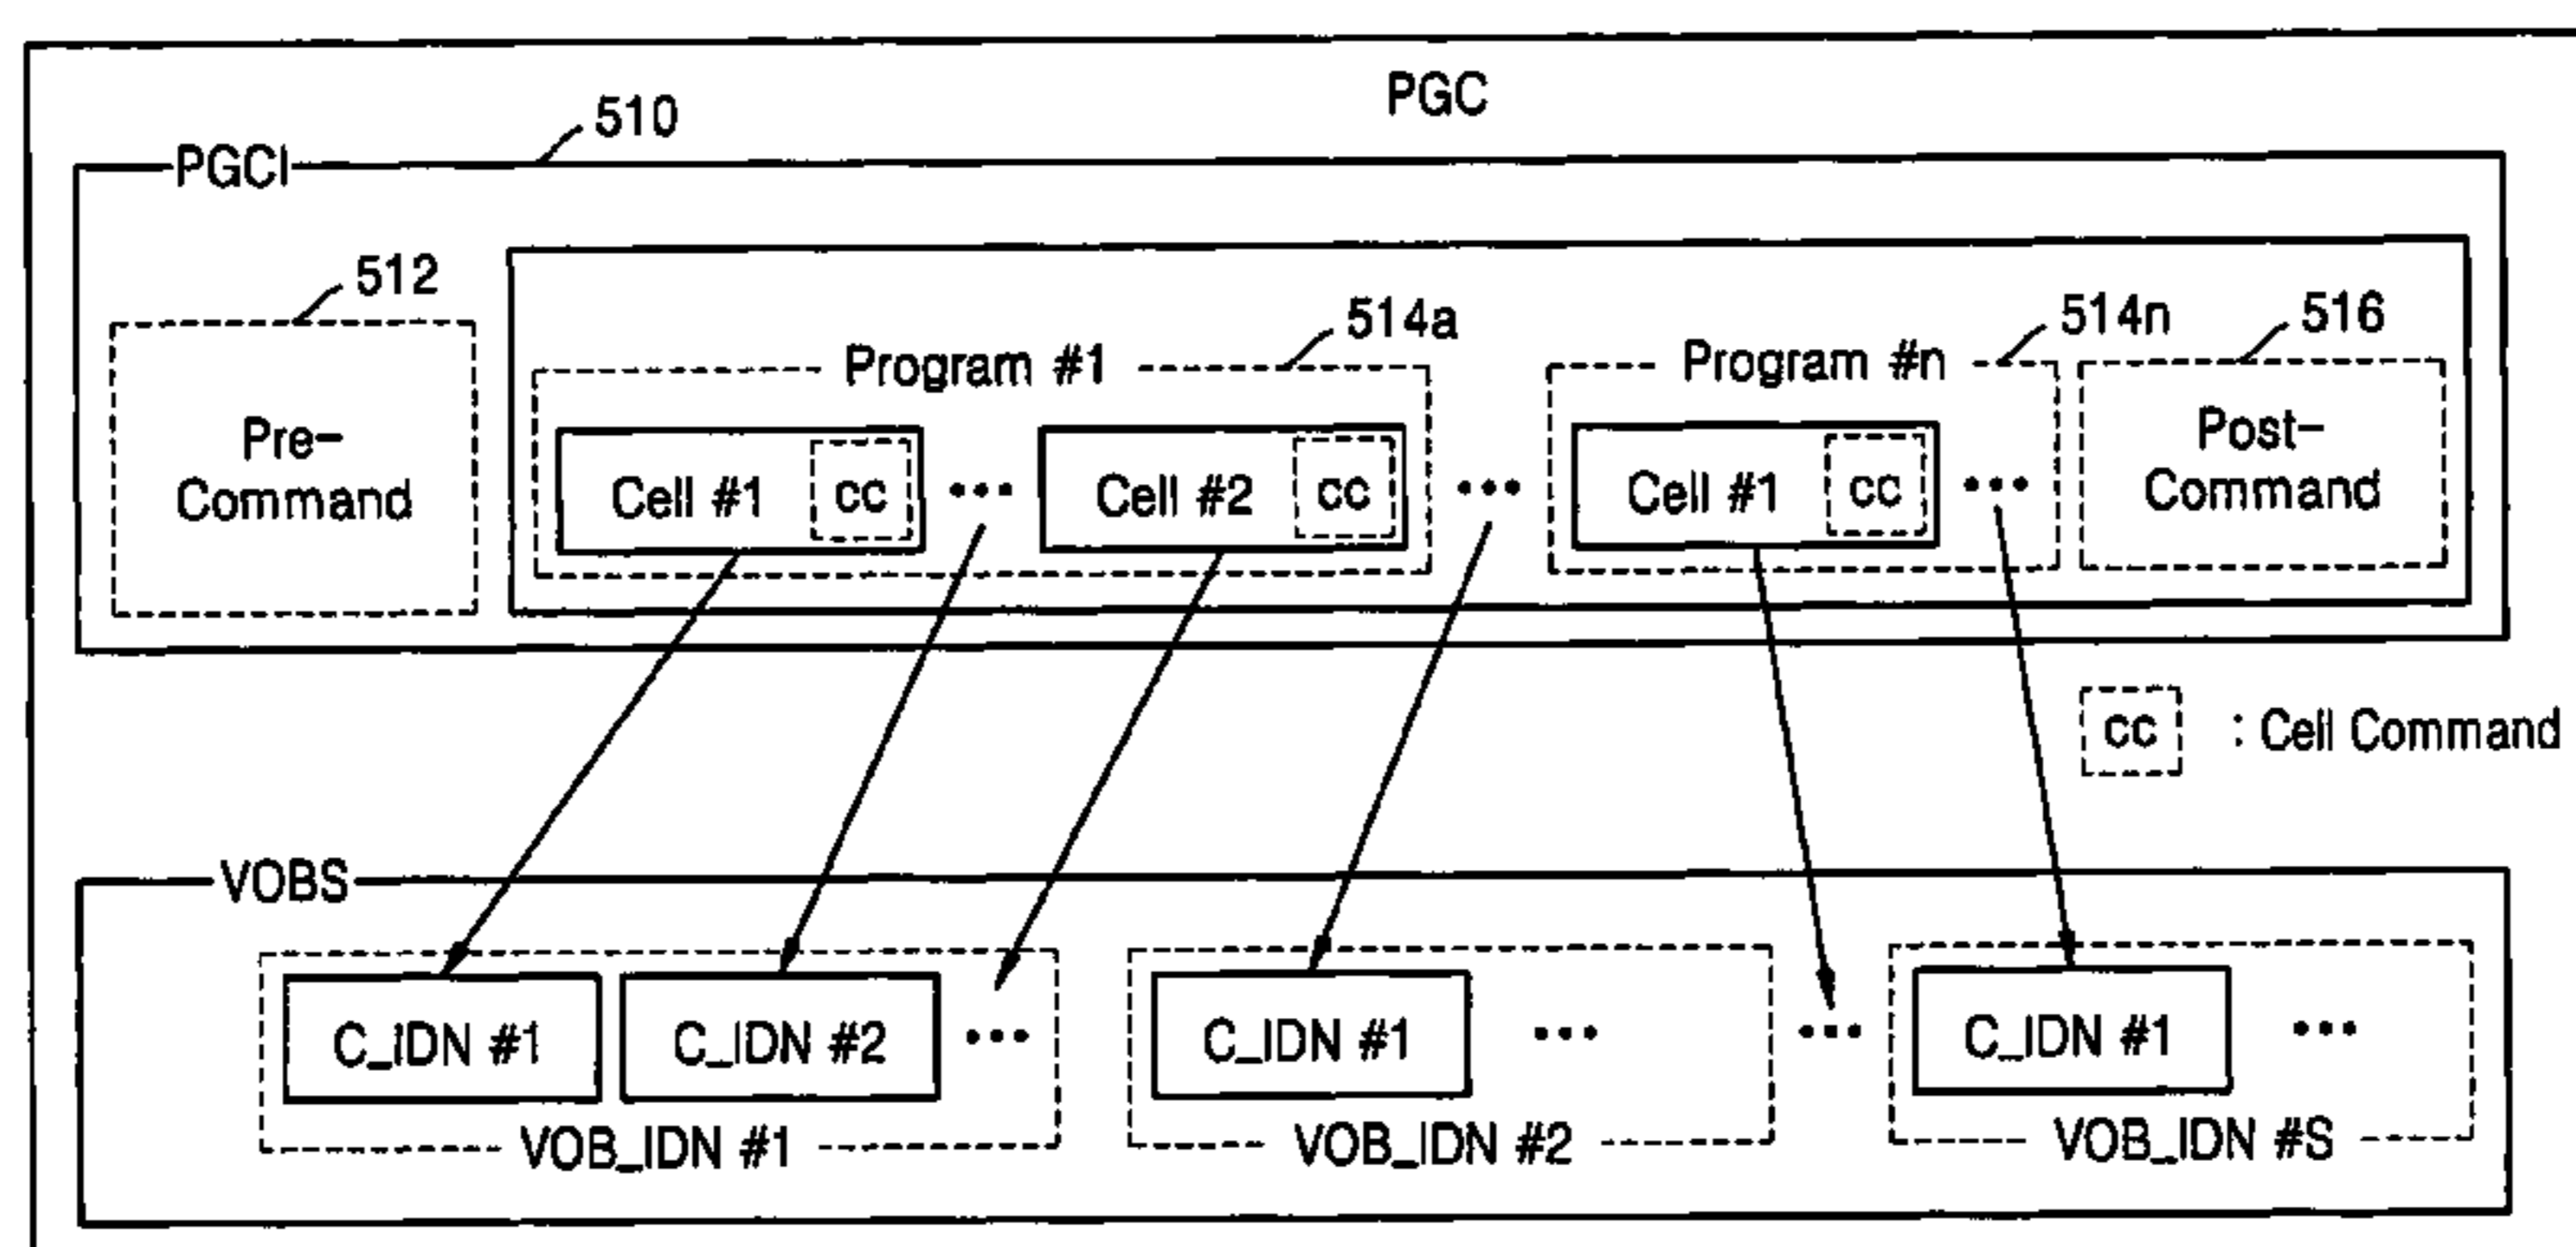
PGC

510

PGCI

512

Pre-Command

514a

Program #1

Cell #1 cc ••• Cell #2 cc •••

514n

Program #n

Cell #1 cc •••

516

Post-Command

cc : Cell Command

VOBS

C_IDN #1 C_IDN #2 •••

VOB_IDN #1

C_IDN #1 •••

VOB_IDN #2

•••

C_IDN #1 •••

VOB_IDN #S